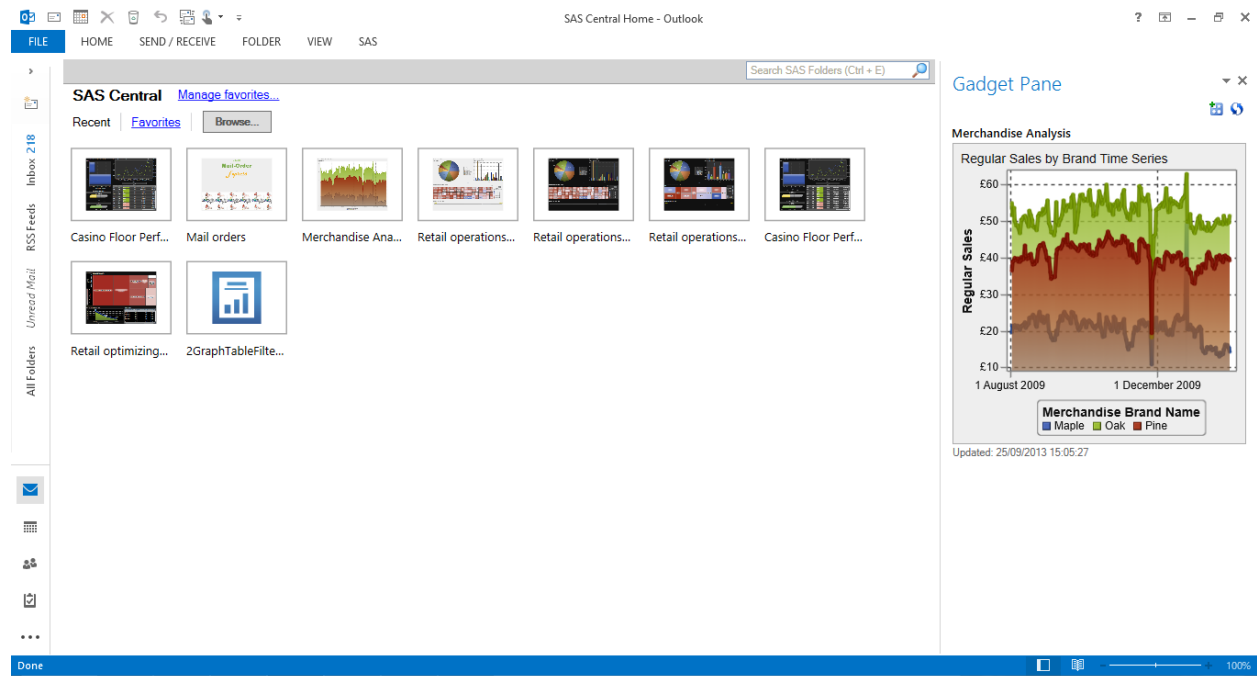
SAS Central Home - Outlook

FILE HOME SEND / RECEIVE FOLDER VIEW SAS

Inbox 218
RSS Feeds
Unread Mail
All Folders

Search SAS Folders (Ctrl + E)

SAS Central Manage favorites...

Recent Favorites Browse...

Casino Floor Perf...
Mail orders
Merchandise Ana...
Retail operations...
Retail operations...
Retail operations...
Casino Floor Perf...
Retail optimizing...
2GraphTableFilte...

Gadget Pane

Merchandise Analysis

Regular Sales by Brand Time Series

£60
£50
£40
£30
£20
£10

Regular Sales

1 August 2009
1 December 2009

Merchandise Brand Name
Maple Oak Pine

Updated: 25/09/2013 15:05:27

Done

100%